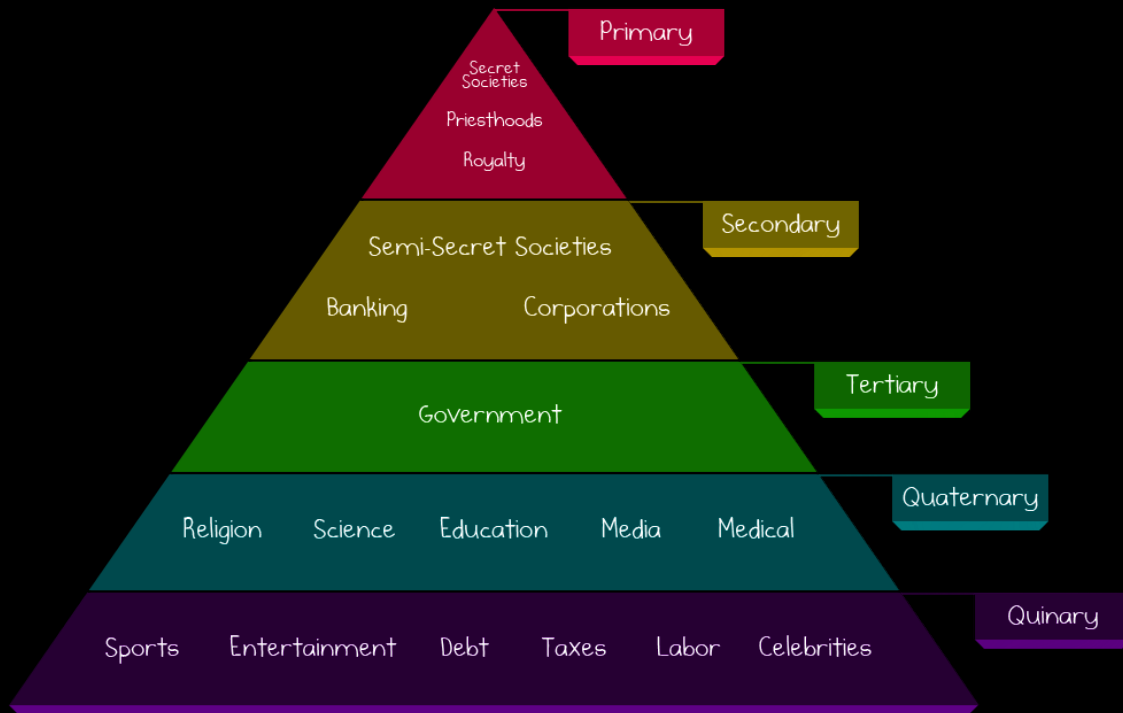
Primary

Secret Societies

Priesthoods

Royalty

Secondary

Semi-Secret Societies

Banking

Corporations

Tertiary

Government

Quaternary

Religion

Science

Education

Media

Medical

Quinary

Sports

Entertainment

Debt

Taxes

Labor

Celebrities